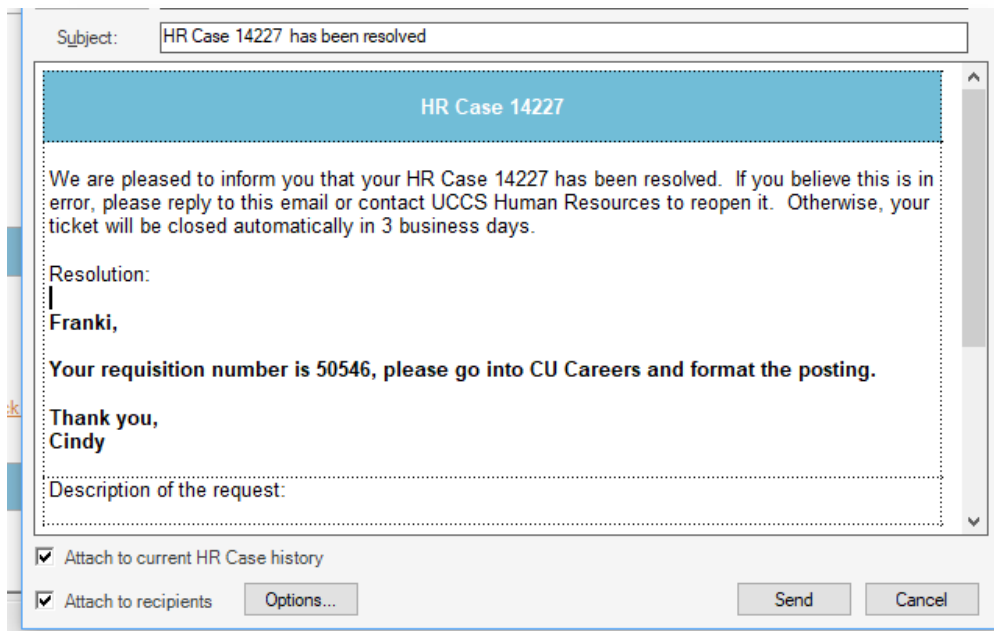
Subject: HR Case 14227 has been resolved

HR Case 14227

We are pleased to inform you that your HR Case 14227 has been resolved. If you believe this is in error, please reply to this email or contact UCCS Human Resources to reopen it. Otherwise, your ticket will be closed automatically in 3 business days.

Resolution:

Franki,

Your requisition number is 50546, please go into CU Careers and format the posting.

Thank you,
Cindy

Description of the request:

Attach to current HR Case history

Attach to recipients

Options...

Send

Cancel